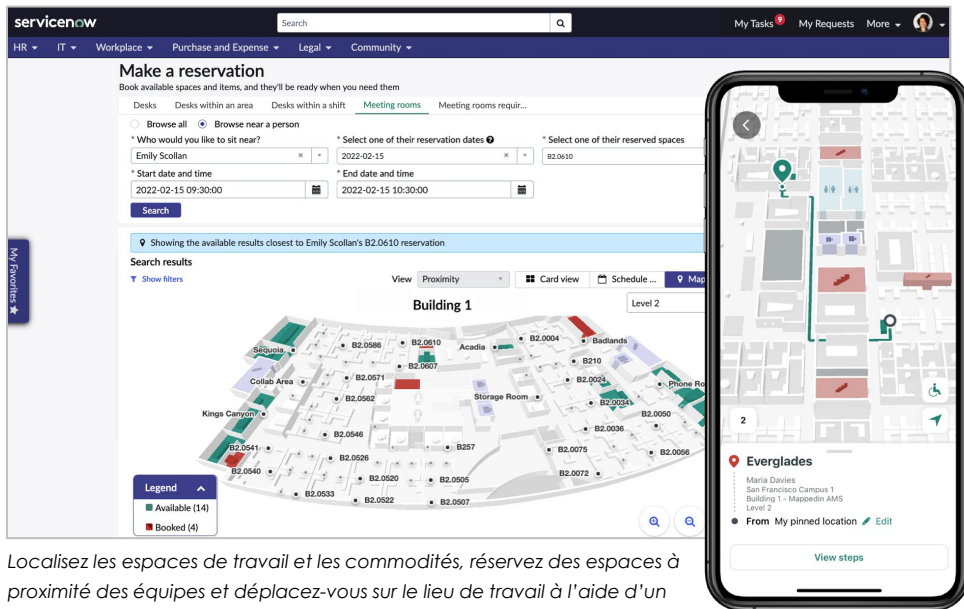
servicenow
Search
My Tasks 9 My Requests More
HR IT Workplace Purchase and Expense Legal Community

Make a reservation
Book available spaces and items, and they'll be ready when you need them
Desks Desks within an area Desks within a shift Meeting rooms Meeting rooms requir...
Browse all Browse near a person
* Who would you like to sit near?
Emily Scollan
* Select one of their reservation dates
2022-02-15
* Select one of their reserved spaces
B2.0610
* Start date and time
2022-02-15 09:30:00
* End date and time
2022-02-15 10:30:00
Search
My Favorites
Showing the available results closest to Emily Scollan's B2.0610 reservation
Search results
Show filters
View Proximity Card view Schedule ... Map
Building 1
Level 2
Sequoia B2.0586 B2.0610 B2.0607 Acadia B2.0004 Badlands B210 Collab Area B2.0571 B2.0024 Phone Ro Kings Canyon B2.0562 Storage Room B2.0034 B2.0050 B2.0546 B2.0036 B2.0541 B257 B2.0075 B2.0056 B2.0540 B2.0526 B2.0520 B2.0072 B2.0505 B2.0533 B2.0522 B2.0507
Legend
Available (14)
Booked (4)

2
Everglades
Maria Davies
San Francisco Campus 1
Building 1 - Mappedin AMS
Level 2
From My pinned location Edit
View steps

Localisez les espaces de travail et les commodités, réservez des espaces à proximité des équipes et déplacez-vous sur le lieu de travail à l'aide d'un